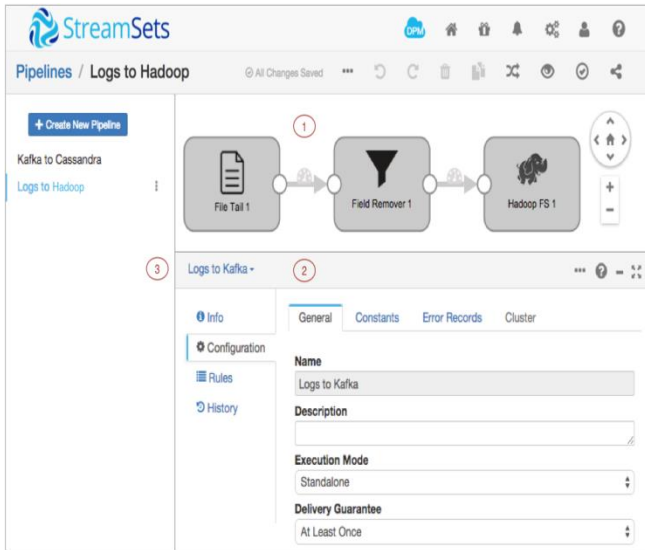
StreamSets

DPM

Pipelines / Logs to Hadoop

All Changes Saved

+ Create New Pipeline

Kafka to Cassandra

Logs to Hadoop

1

File Tail 1

Field Remover 1

Hadoop FS 1

3

Logs to Kafka

2

Info

Configuration

Rules

History

General

Constants

Error Records

Cluster

Name

Logs to Kafka

Description

Execution Mode

Standalone

Delivery Guarantee

At Least Once